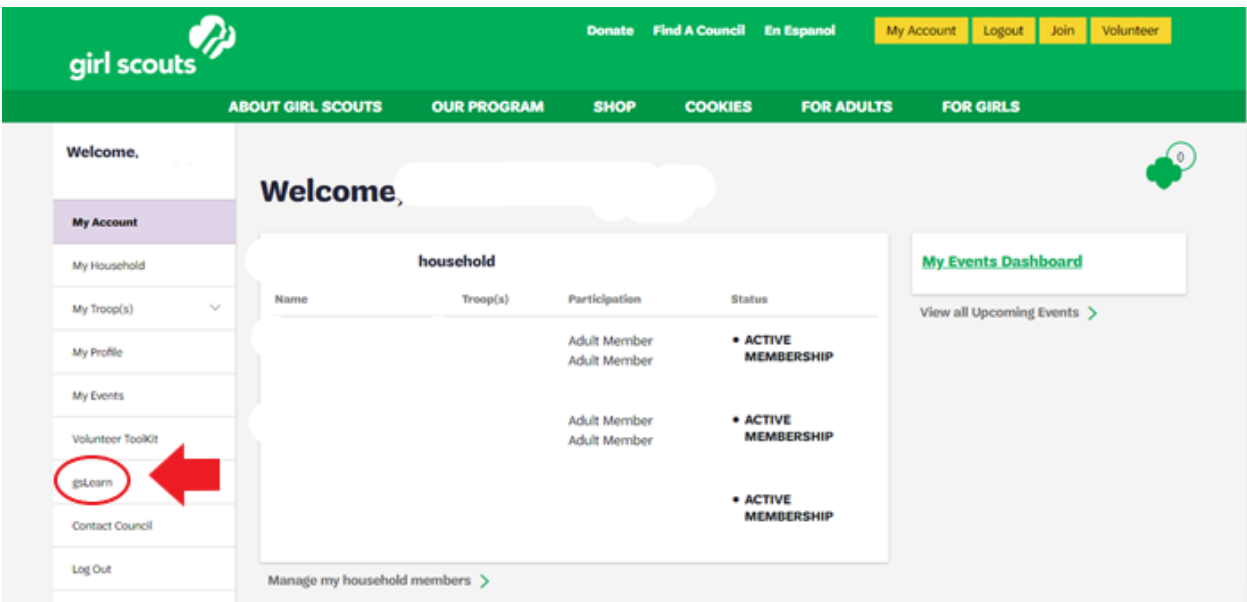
girl scouts

Donate Find A Council En Espanol My Account Logout Join Volunteer

ABOUT GIRL SCOUTS OUR PROGRAM SHOP COOKIES FOR ADULTS FOR GIRLS

Welcome,

My Account
My Household
My Troop(s)
My Profile
My Events
Volunteer ToolKit
gsLearn
Contact Council
Log Out

Welcome,

0

household

| Name | Troop(s) | Participation | Status |
|---|---|---|---|
| | | Adult Member<br>Adult Member | • ACTIVE MEMBERSHIP |
| | | Adult Member<br>Adult Member | • ACTIVE MEMBERSHIP |
| | | | • ACTIVE MEMBERSHIP |

Manage my household members

My Events Dashboard

View all Upcoming Events